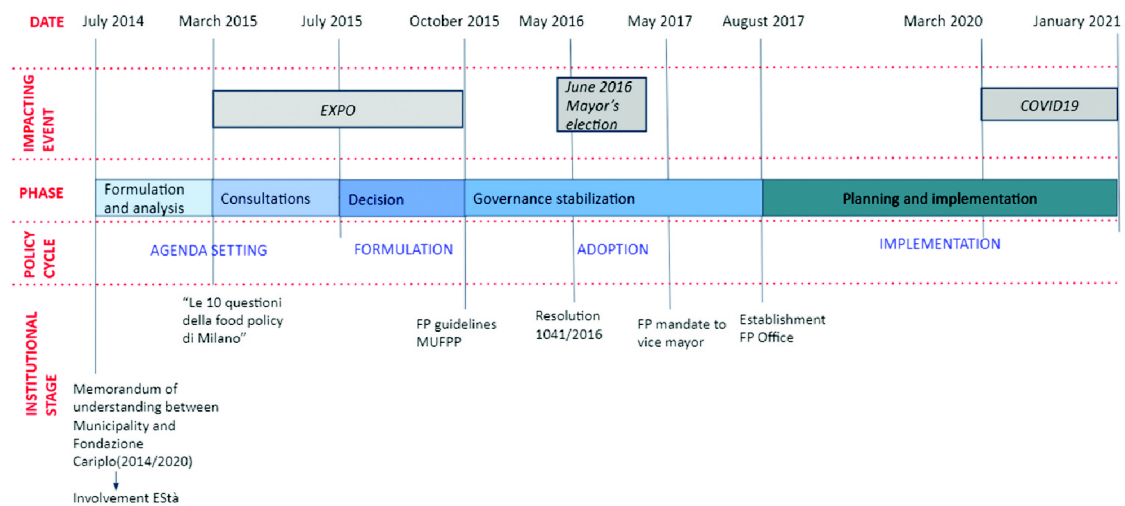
DATE July 2014 March 2015 July 2015 October 2015 May 2016 May 2017 August 2017 March 2020 January 2021

IMPACTING EVENT

EXPO

June 2016 Mayor's election

COVID19

PHASE

Formulation and analysis

Consultations

Decision

Governance stabilization

Planning and implementation

POLICY CYCLE

AGENDA SETTING

FORMULATION

ADOPTION

IMPLEMENTATION

INSTITUTIONAL STAGE

"Le 10 questioni della food policy di Milano"

FP guidelines MUFPP

Resolution 1041/2016

FP mandate to vice mayor

Establishment FP Office

Memorandum of understanding between Municipality and Fondazione Cariplo(2014/2020)

Involvement EStà